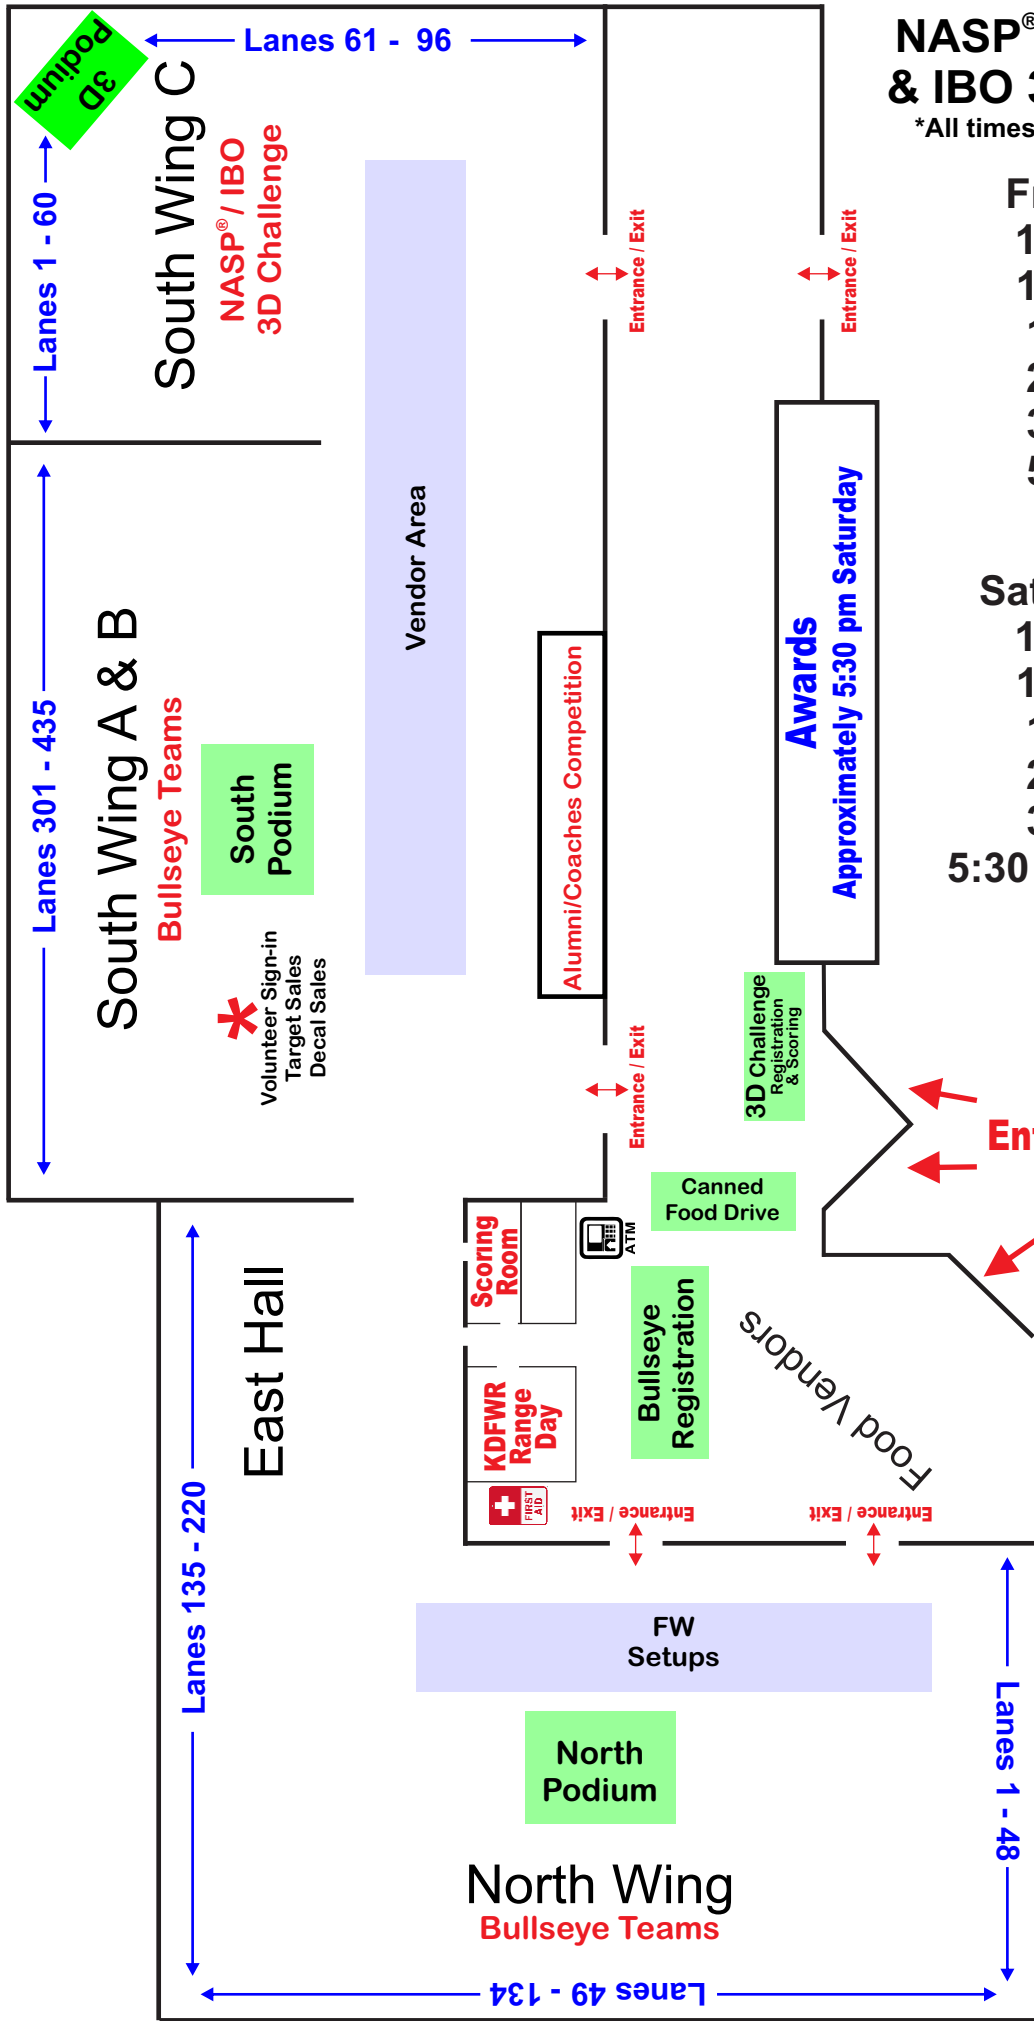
3D Podium

Lanes 61 - 96

Lanes 1 - 60

South Wing C
NASP® / IBO
3D Challenge

Entrance / Exit

Entrance / Exit

NASP®
& IBO 3
*All times

Fr
1
1
1
2
3
5

Vendor Area

Awards
Approximately 5:30 pm Saturday

Sat
1
1
1
2
3
5:30

Lanes 301 - 435

South Wing A & B
Bullseye Teams

South Podium

Alumni/Coaches Competition

Volunteer Sign-in
Target Sales
Decal Sales

Entrance / Exit

3D Challenge
Registration
& Scoring

Ent

Canned
Food Drive

ATM

Scoring
Room

Lanes 135 - 220

East Hall

KDFWR
Range
Day

Bullseye
Registration

Food Vendors

FIRST AID

Entrance / Exit

Entrance / Exit

FW
Setups

North
Podium

Lanes 1 - 48

North Wing
Bullseye Teams

Lanes 49 - 134